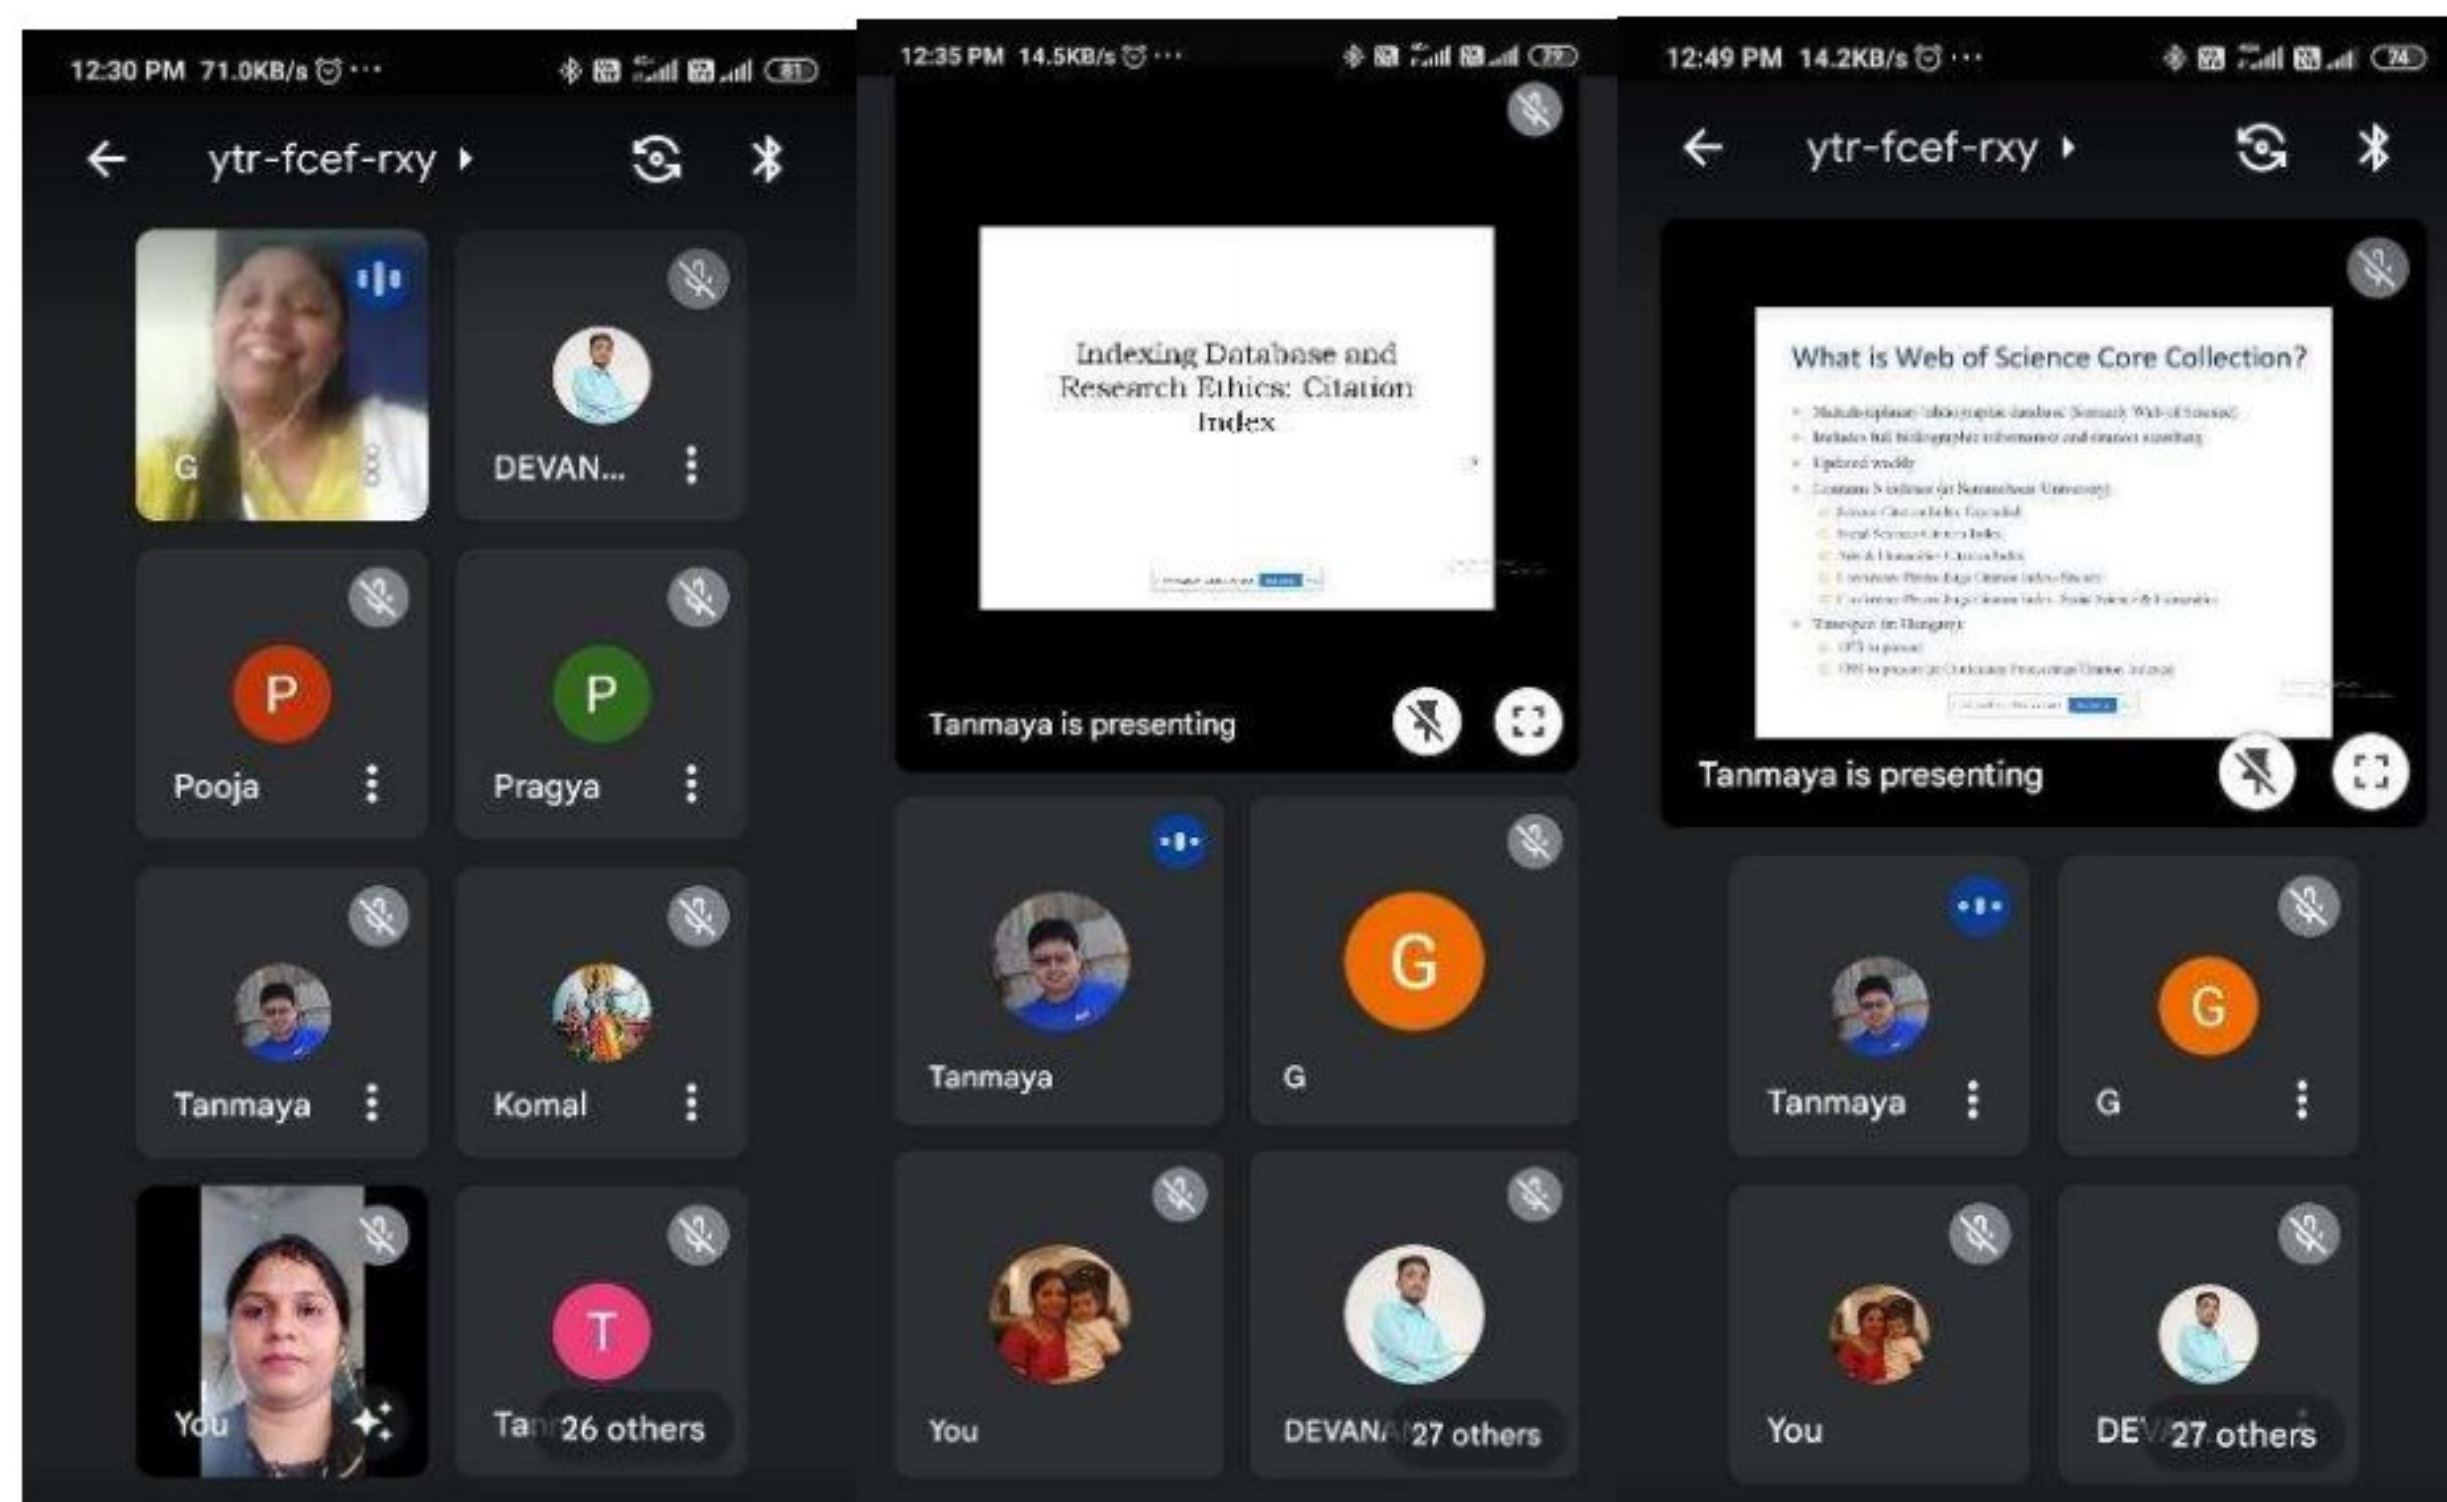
12:30 PM 71.0KB/s ⏰ ··· 81

ytr-fcef-rxy

G

DEVAN...

P
Pooja

P
Pragya

Tanmaya

Komal

You

T
Ta 26 others

12:35 PM 14.5KB/s ⏰ ··· 79

Indexing Database and Research Ethics: Citation Index

Tanmaya is presenting

Tanmaya

G
G

You

DEVAN 27 others

12:49 PM 14.2KB/s ⏰ ··· 74

ytr-fcef-rxy

What is Web of Science Core Collection?

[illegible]

Tanmaya is presenting

Tanmaya

G
G

You

DE 27 others